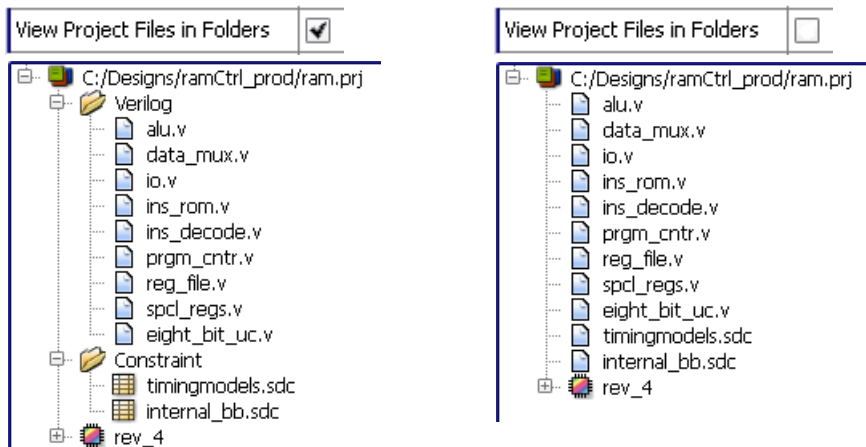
View Project Files in Folders

C:/Designs/ramCtrl_prod/ram.prj
Verilog
alu.v
data_mux.v
io.v
ins_rom.v
ins_decode.v
prgm_cntr.v
reg_file.v
spcl_regs.v
eight_bit_uc.v
Constraint
timingmodels.sdc
internal_bb.sdc
rev_4

View Project Files in Folders

C:/Designs/ramCtrl_prod/ram.prj
alu.v
data_mux.v
io.v
ins_rom.v
ins_decode.v
prgm_cntr.v
reg_file.v
spcl_regs.v
eight_bit_uc.v
timingmodels.sdc
internal_bb.sdc
rev_4